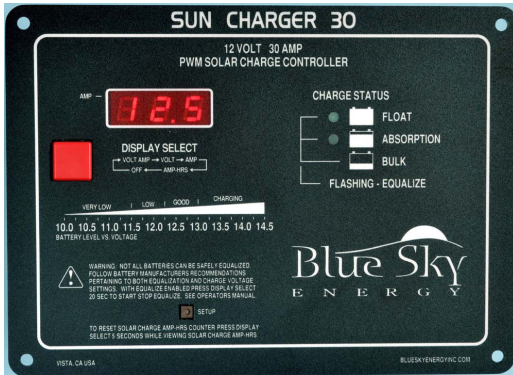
SUN CHARGER 30

12 VOLT 30 AMP
PWM SOLAR CHARGE CONTROLLER

AMP 12.5

DISPLAY SELECT
VOLT AMP → VOLT → AMP
OFF ← AMP-HRS

CHARGE STATUS
FLOAT
ABSORPTION
BULK
FLASHING - EQUALIZE

VERY LOW | LOW | GOOD | CHARGING
10.0 10.5 11.0 11.5 12.0 12.5 13.0 13.5 14.0 14.5
BATTERY LEVEL VS. VOLTAGE

WARNING: NOT ALL BATTERIES CAN BE SAFELY EQUALIZED FOLLOW BATTERY MANUFACTURERS RECOMMENDATIONS PERTAINING TO BOTH EQUALIZATION AND CHARGE VOLTAGE SETTINGS. WITH EQUALIZE ENABLED PRESS DISPLAY SELECT 20 SEC TO START STOP EQUALIZE. SEE OPERATORS MANUAL

SETUP

Blue Sky
ENERGY

TO RESET SOLAR CHARGE AMP-HRS COUNTER PRESS DISPLAY SELECT 5 SECONDS WHILE VIEWING SOLAR CHARGE AMP-HRS

VISTA, CA USA

BLUESKYENERGYINC.COM